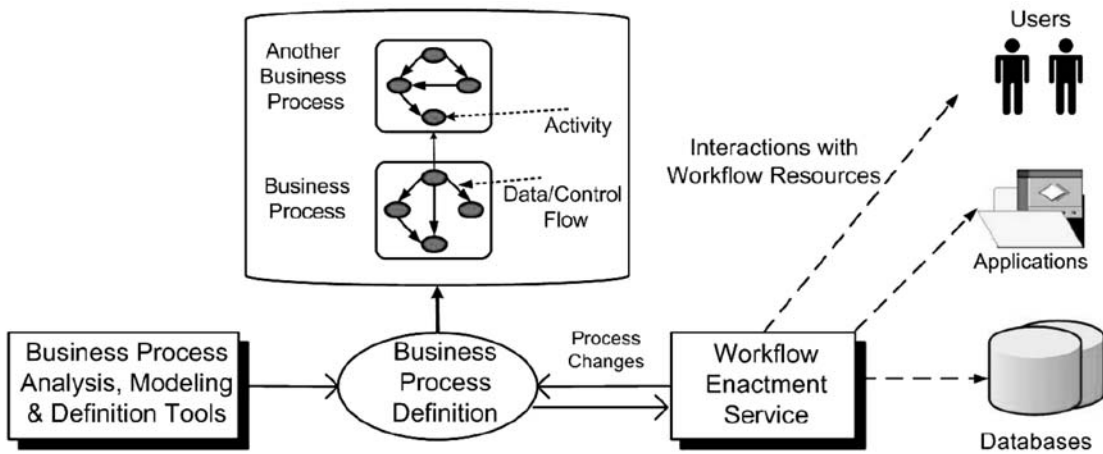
Another Business Process

Activity

Business Process

Data/Control Flow

Users

Interactions with Workflow Resources

Applications

Business Process Analysis, Modeling & Definition Tools

Business Process Definition

Process Changes

Workflow Enactment Service

Databases